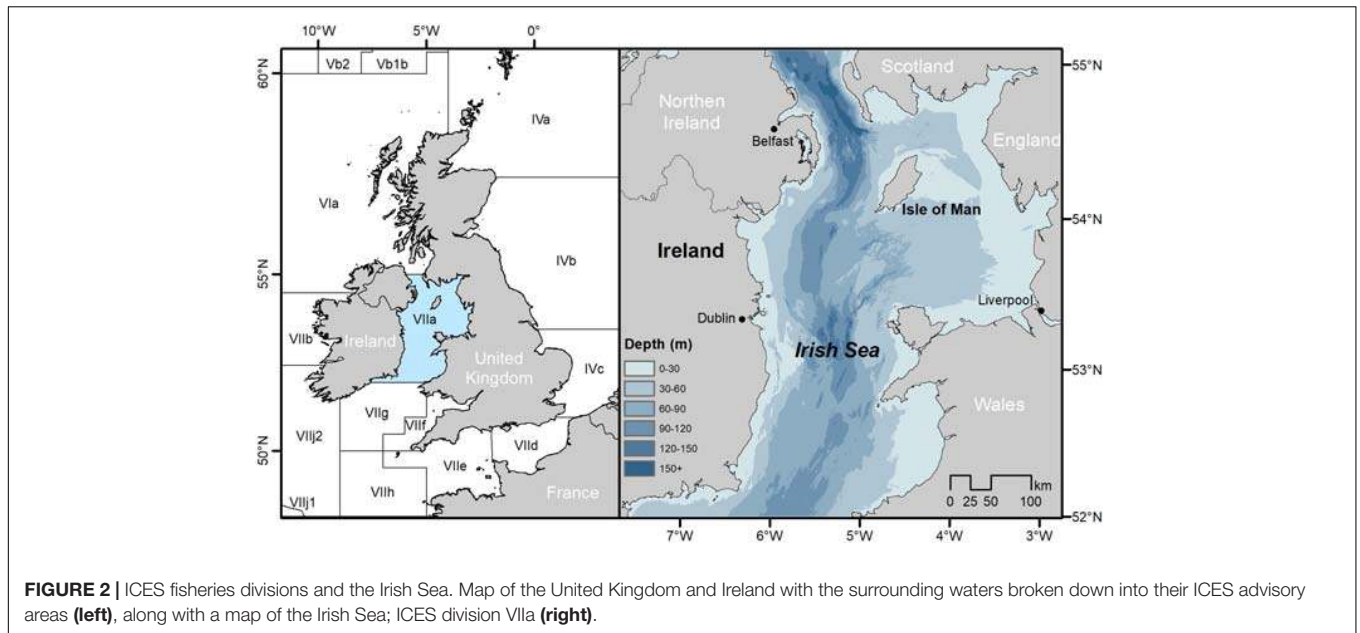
10°W 5°W 0°

60°N

Vb2 Vb1b

IVa

VIa

IVb

55°N

VIIb Ireland VIIa

United Kingdom

IVc

VIIg VIIf

VIIj2

50°N

VIId

VIIe

VIIh

VIIj1

France

Scotland

Northen Ireland

Belfast

England

Isle of Man

Ireland

Dublin

Liverpool

Depth (m)

0-30
30-60
60-90
90-120
120-150
150+

Irish Sea

Wales

0 25 50 100 km

55°N
54°N
53°N
52°N

7°W 6°W 5°W 4°W 3°W

**FIGURE 2 |** ICES fisheries divisions and the Irish Sea. Map of the United Kingdom and Ireland with the surrounding waters broken down into their ICES advisory areas **(left)**, along with a map of the Irish Sea; ICES division VIIa **(right)**.